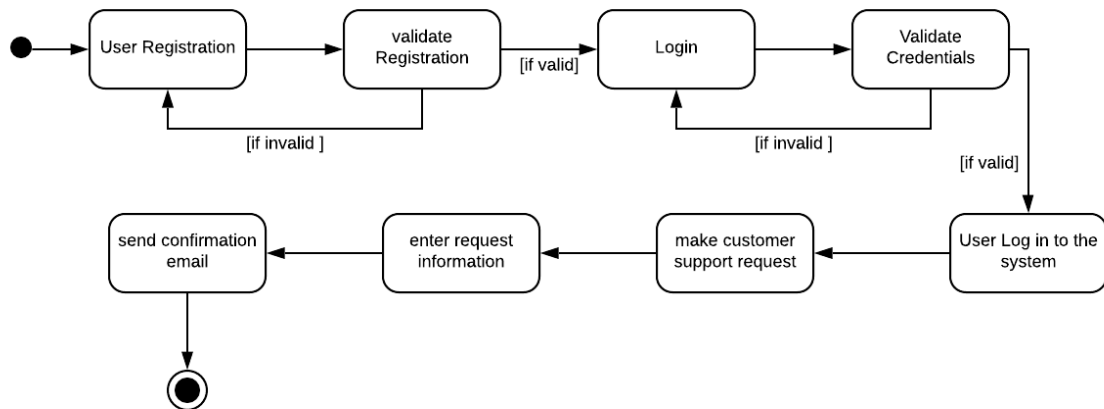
User Registration

validate Registration

[if invalid ]

[if valid]

Login

Validate Credentials

[if invalid ]

[if valid]

User Log in to the system

make customer support request

enter request information

send confirmation email